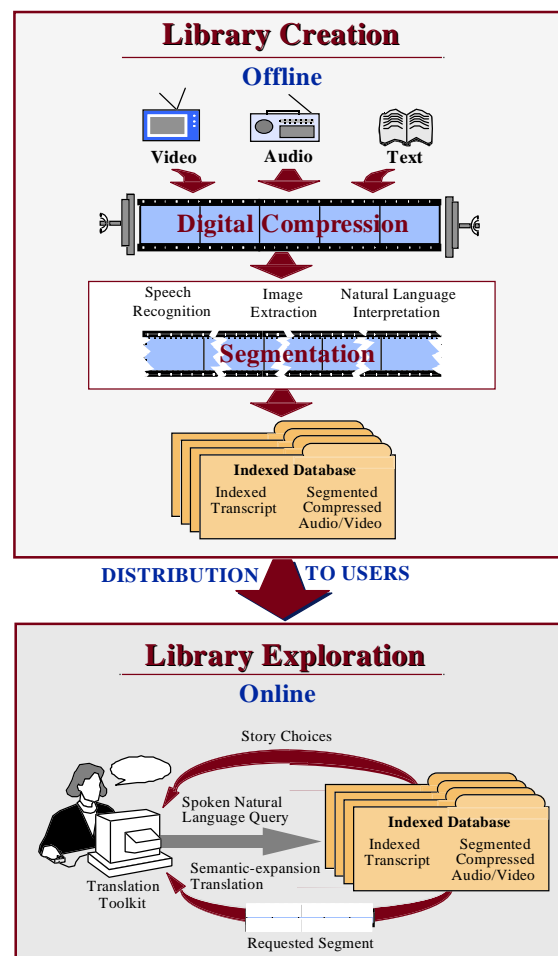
Library Creation

Offline

Video

Audio

Text

Digital Compression

Speech Recognition

Image Extraction

Natural Language Interpretation

Segmentation

Indexed Database

Indexed Transcript

Segmented Compressed Audio/Video

DISTRIBUTION TO USERS

Library Exploration

Online

Story Choices

Spoken Natural Language Query

Indexed Database

Indexed Transcript

Segmented Compressed Audio/Video

Semantic-expansion Translation

Translation Toolkit

Requested Segment